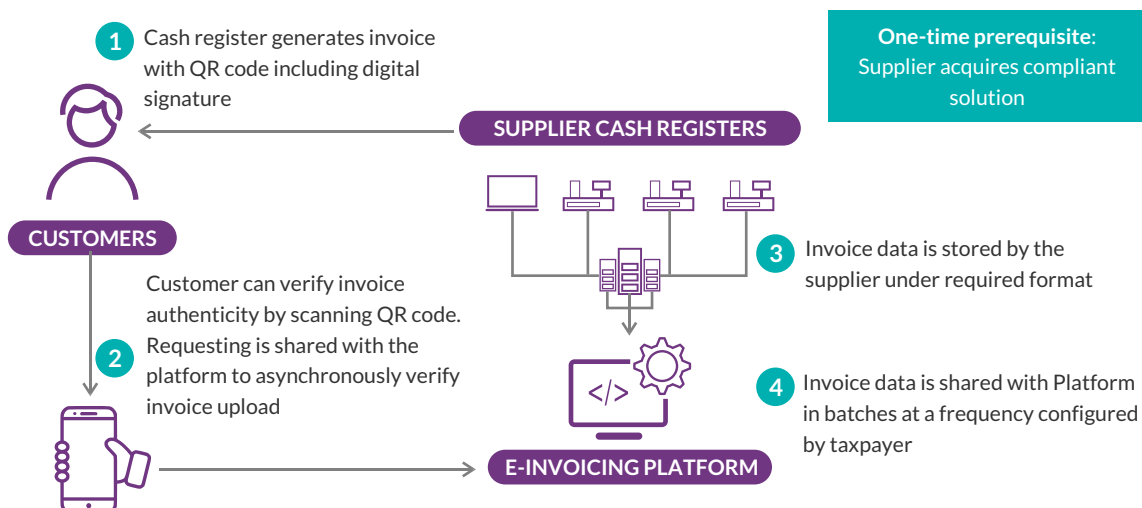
1 Cash register generates invoice with QR code including digital signature

One-time prerequisite: Supplier acquires compliant solution

SUPPLIER CASH REGISTERS

CUSTOMERS

3 Invoice data is stored by the supplier under required format

Customer can verify invoice authenticity by scanning QR code. Requesting is shared with the platform to asynchronously verify invoice upload

2

</>

4 Invoice data is shared with Platform in batches at a frequency configured by taxpayer

E-INVOICING PLATFORM